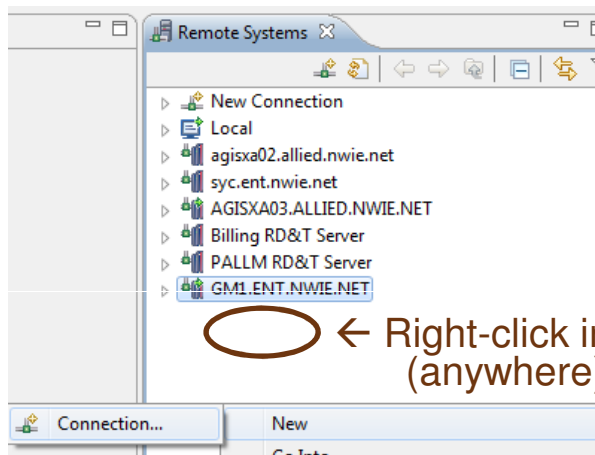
Remote Systems

New Connection
Local
agisxa02.allied.nwie.net
syc.ent.nwie.net
AGISXA03.ALLIED.NWIE.NET
Billing RD&T Server
PALLM RD&T Server
GM1.ENT.NWIE.NET

← Right-click i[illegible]
(anywhere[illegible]

Connection...
New
Go Into